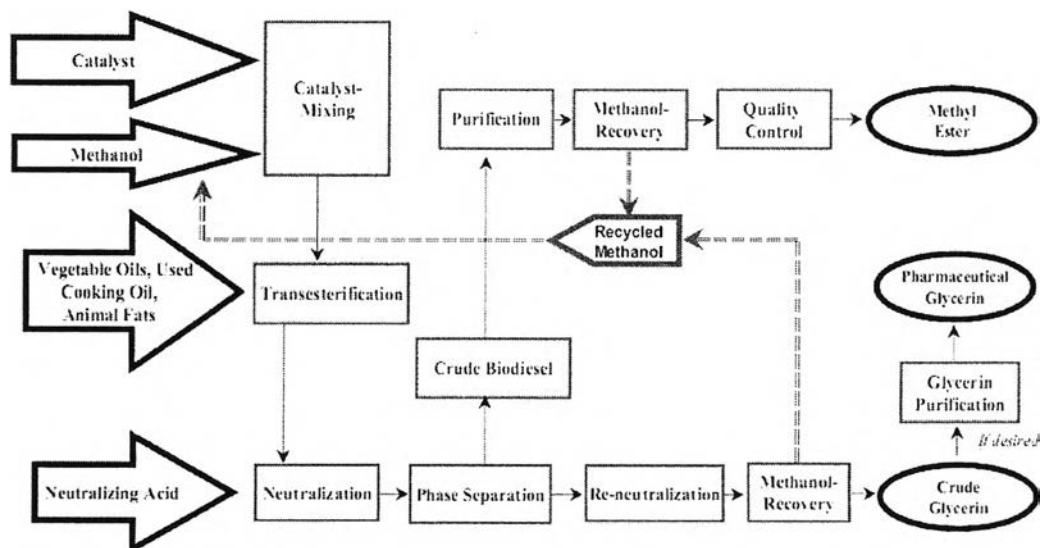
Catalyst

Methanol

Catalyst-Mixing

Purification

Methanol-Recovery

Quality Control

Methyl Ester

Recycled Methanol

Vegetable Oils, Used Cooking Oil, Animal Fats

Transesterification

Pharmaceutical Glycerin

Crude Biodiesel

Glycerin Purification

If desired

Neutralizing Acid

Neutralization

Phase Separation

Re-neutralization

Methanol-Recovery

Crude Glycerin